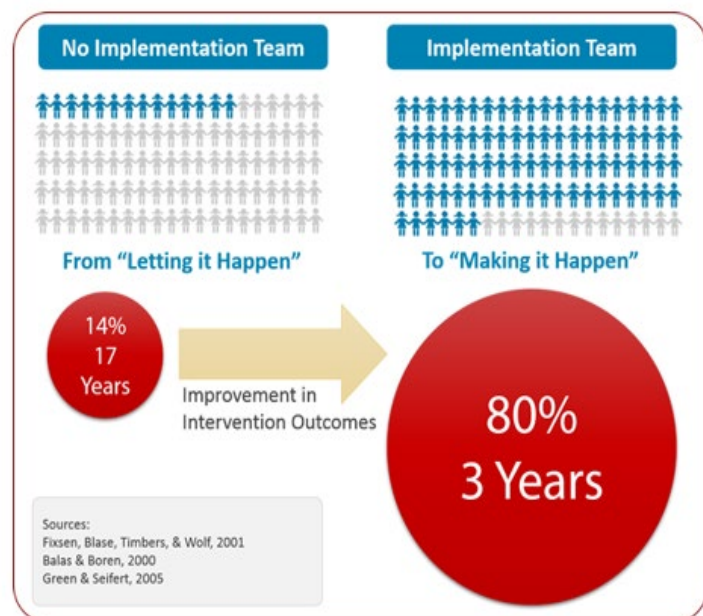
No Implementation Team

Implementation Team

From "Letting it Happen"

To "Making it Happen"

14%
17
Years

Improvement in Intervention Outcomes

80%
3 Years

Sources:
Fixsen, Blase, Timbers, & Wolf, 2001
Balas & Boren, 2000
Green & Seifert, 2005